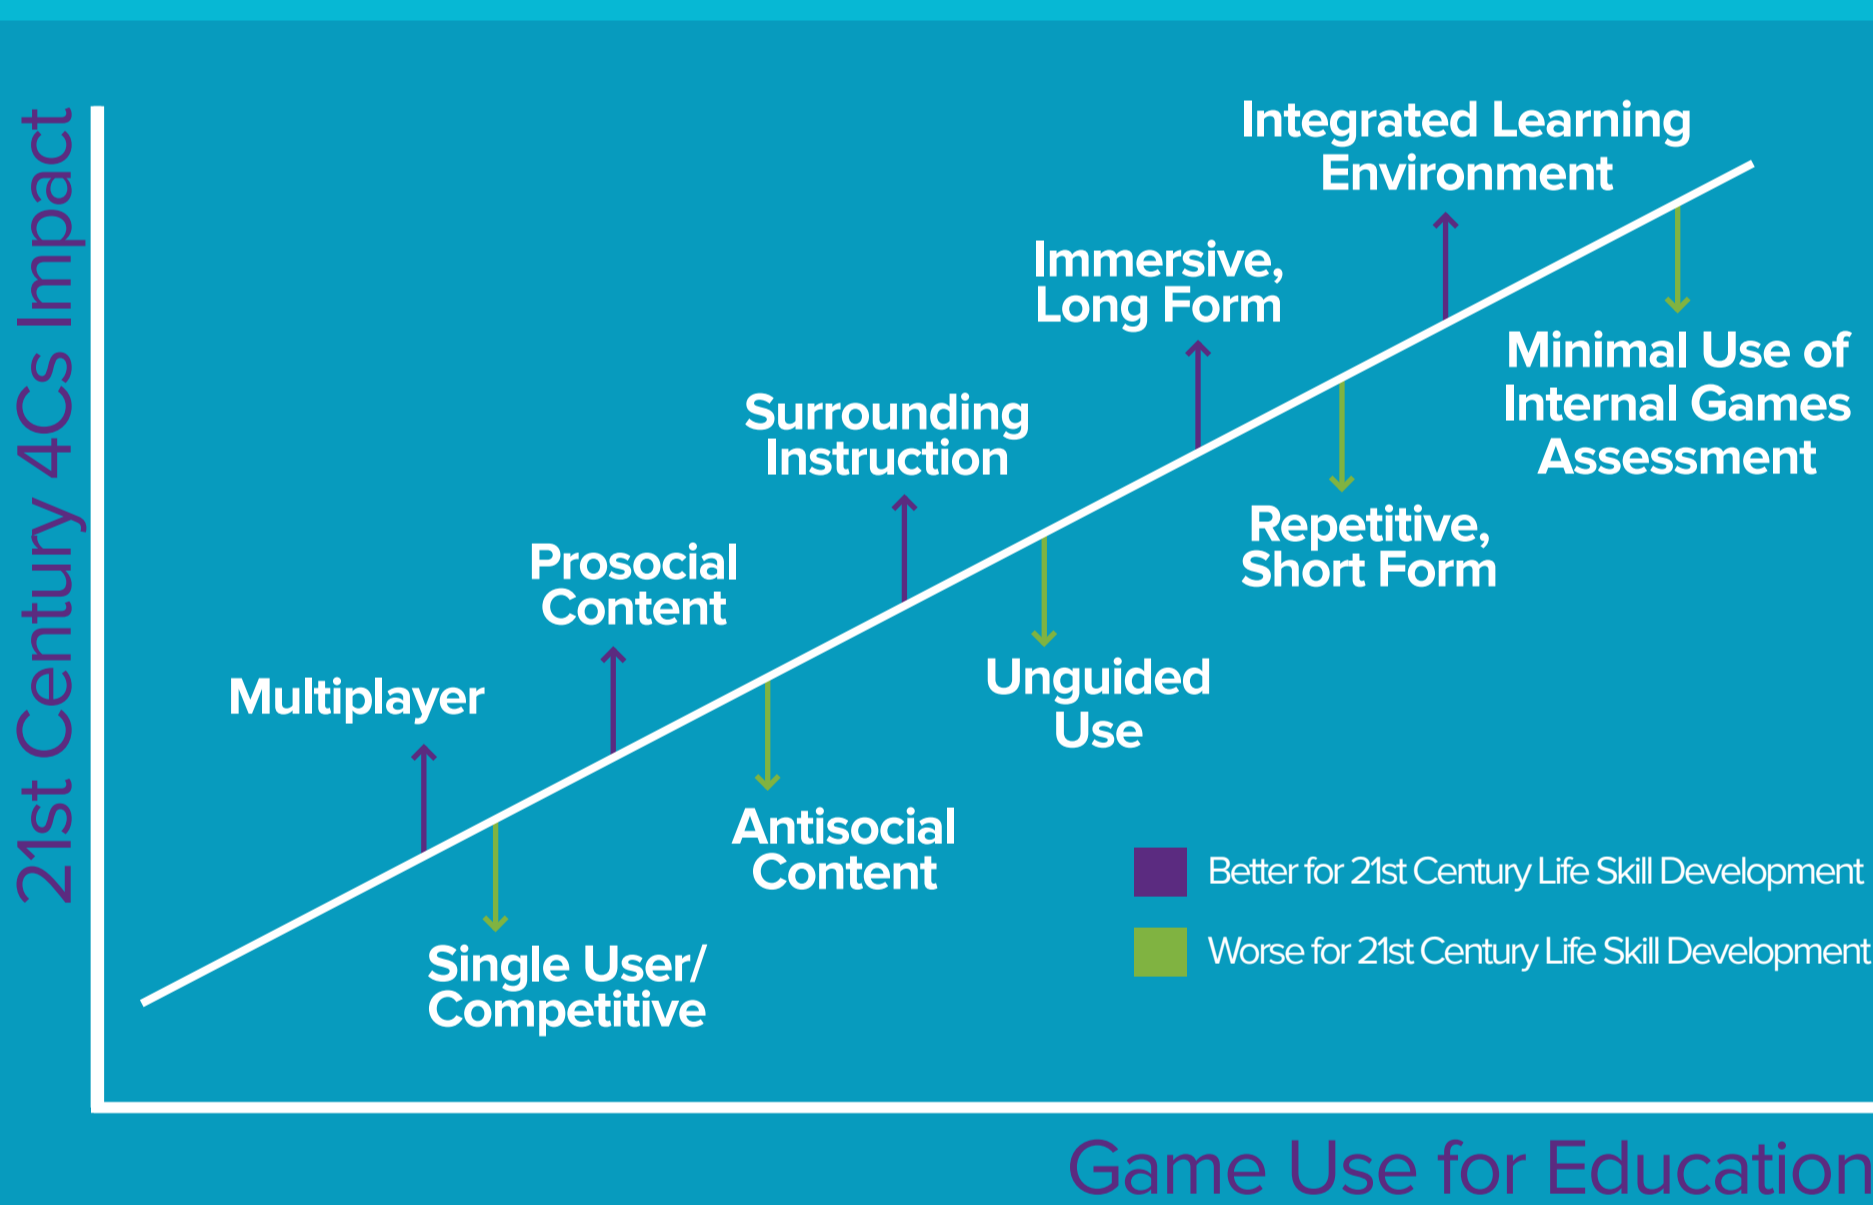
21st Century 4Cs Impact

Integrated Learning Environment

Immersive, Long Form

Minimal Use of Internal Games Assessment

Surrounding Instruction

Repetitive, Short Form

Prosocial Content

Multiplayer

Unguided Use

Antisocial Content

Single User/ Competitive

Better for 21st Century Life Skill Development

Worse for 21st Century Life Skill Development

Game Use for Education